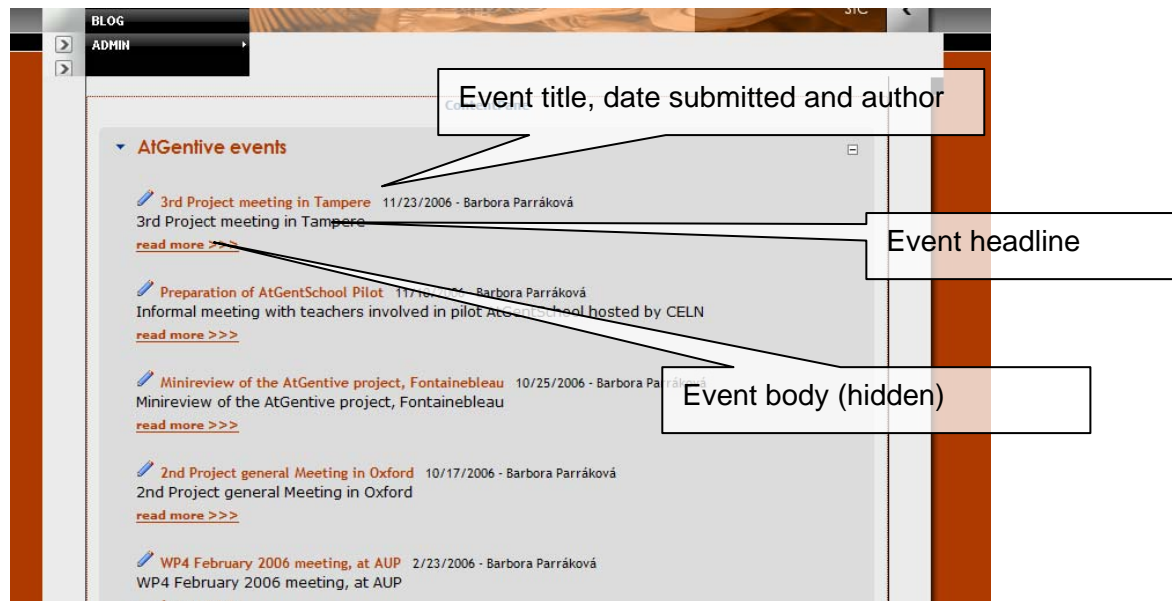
BLOG
ADMIN

Event title, date submitted and author

AtGentive events

3rd Project meeting in Tampere 11/23/2006 - Barbora Parráková
3rd Project meeting in Tampere
read more >>>

Event headline

Preparation of AtGentSchool Pilot 11/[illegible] - Barbora Parráková
Informal meeting with teachers involved in pilot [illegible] hosted by CELN
read more >>>

Minireview of the AtGentive project, Fontainebleau 10/25/2006 - Barbora Pa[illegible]
Minireview of the AtGentive project, Fontainebleau
read more >>>

Event body (hidden)

2nd Project general Meeting in Oxford 10/17/2006 - Barbora Parráková
2nd Project general Meeting in Oxford
read more >>>

WP4 February 2006 meeting, at AUP 2/23/2006 - Barbora Parráková
WP4 February 2006 meeting, at AUP